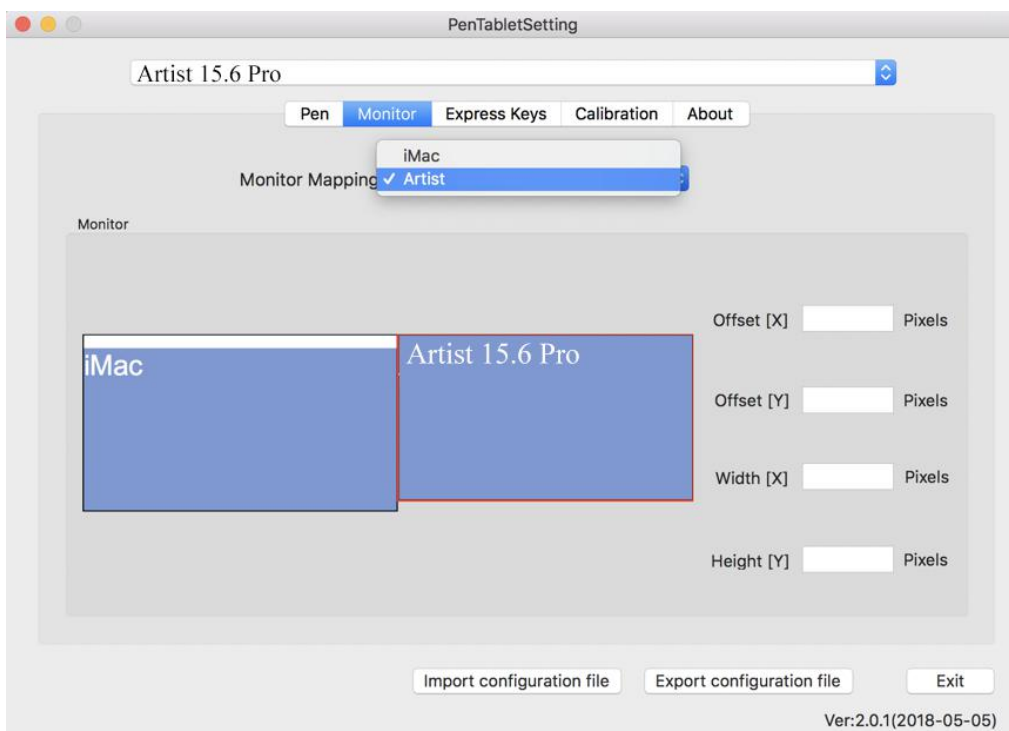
PenTabletSetting

Artist 15.6 Pro

Pen | Monitor | Express Keys | Calibration | About

Monitor Mapping

iMac
✓ Artist

Monitor

iMac

Artist 15.6 Pro

Offset [X] Pixels

Offset [Y] Pixels

Width [X] Pixels

Height [Y] Pixels

Import configuration file

Export configuration file

Exit

Ver:2.0.1(2018-05-05)